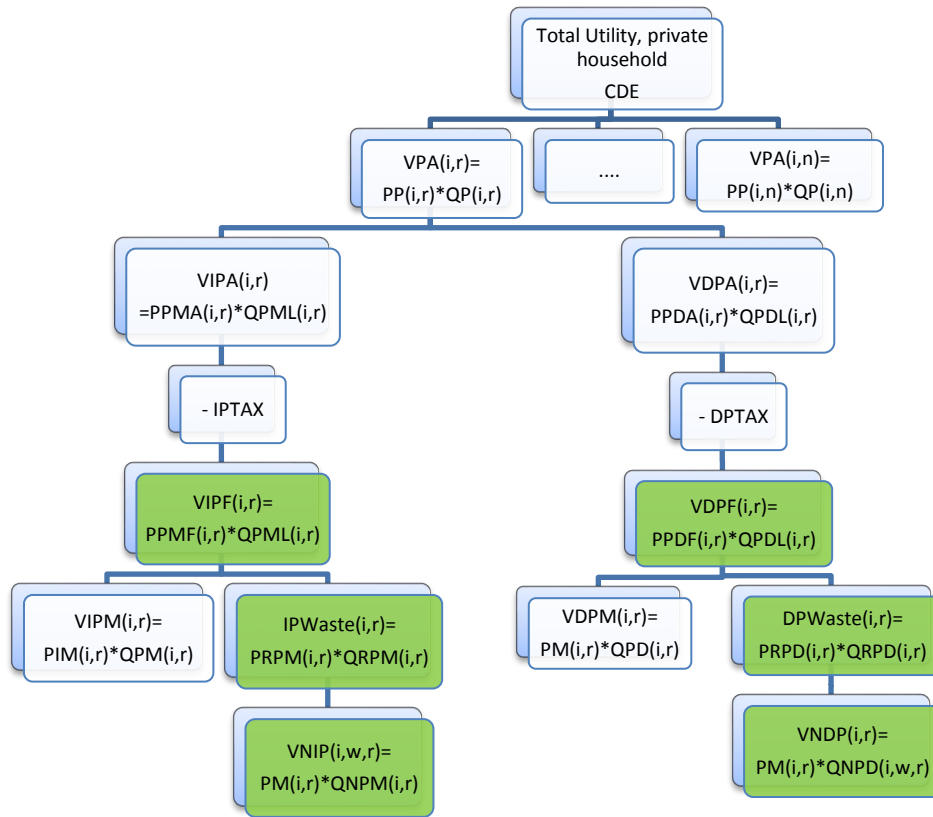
Total Utility, private household
CDE

VPA(i,r)=
PP(i,r)*QP(i,r)

....

VPA(i,n)=
PP(i,n)*QP(i,n)

VIPA(i,r)
=PPMA(i,r)*QPML(i,r)

VDPA(i,r)=
PPDA(i,r)*QPDL(i,r)

- IPTAX

- DPTAX

VIPF(i,r)=
PPMF(i,r)*QPML(i,r)

VDPF(i,r)=
PPDF(i,r)*QPDL(i,r)

VIPM(i,r)=
PIM(i,r)*QPM(i,r)

IPWaste(i,r)=
PRPM(i,r)*QRPM(i,r)

VDPM(i,r)=
PM(i,r)*QPD(i,r)

DPWaste(i,r)=
PRPD(i,r)*QRPD(i,r)

VNIP(i,w,r)=
PM(i,r)*QNPM(i,r)

VNDP(i,r)=
PM(i,r)*QNPD(i,w,r)